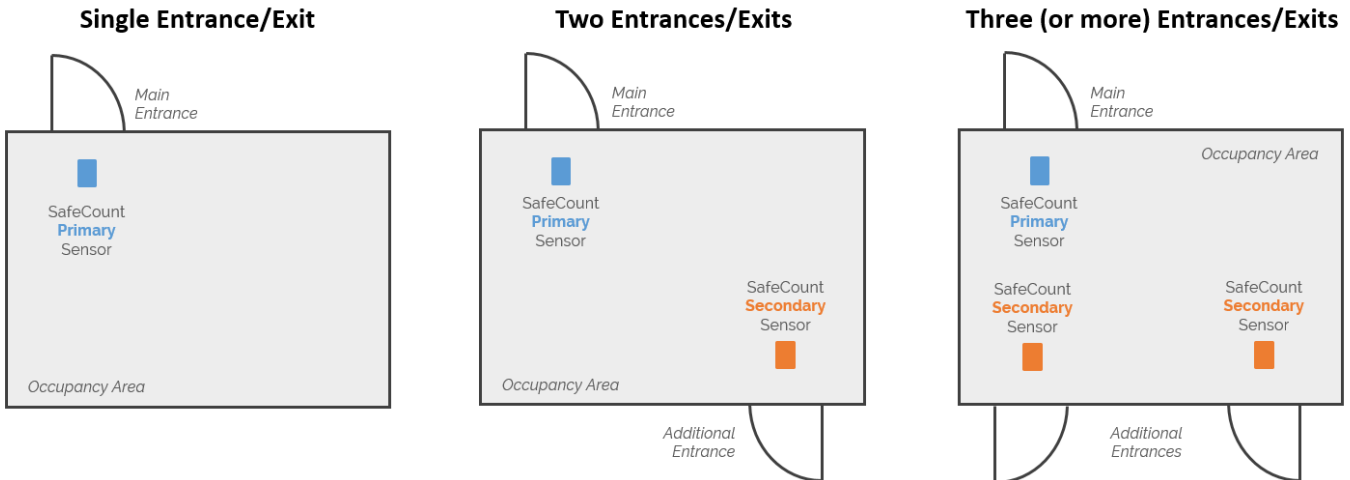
Single Entrance/Exit

Main Entrance

SafeCount Primary Sensor

Occupancy Area

Two Entrances/Exits

Main Entrance

SafeCount Primary Sensor

SafeCount Secondary Sensor

Occupancy Area

Additional Entrance

Three (or more) Entrances/Exits

Main Entrance

Occupancy Area

SafeCount Primary Sensor

SafeCount Secondary Sensor

SafeCount Secondary Sensor

Additional Entrances